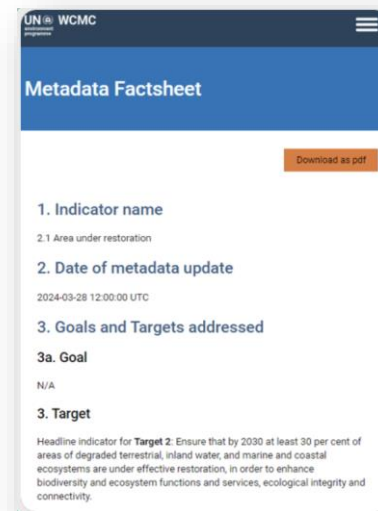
UN environment programme WCMC

Metadata Factsheet

Download as pdf

1. Indicator name

2.1 Area under restoration

2. Date of metadata update

2024-03-28 12:00:00 UTC

3. Goals and Targets addressed

3a. Goal

N/A

3. Target

Headline indicator for **Target 2**: Ensure that by 2030 at least 30 per cent of areas of degraded terrestrial, inland water, and marine and coastal ecosystems are under effective restoration, in order to enhance biodiversity and ecosystem functions and services, ecological integrity and connectivity.